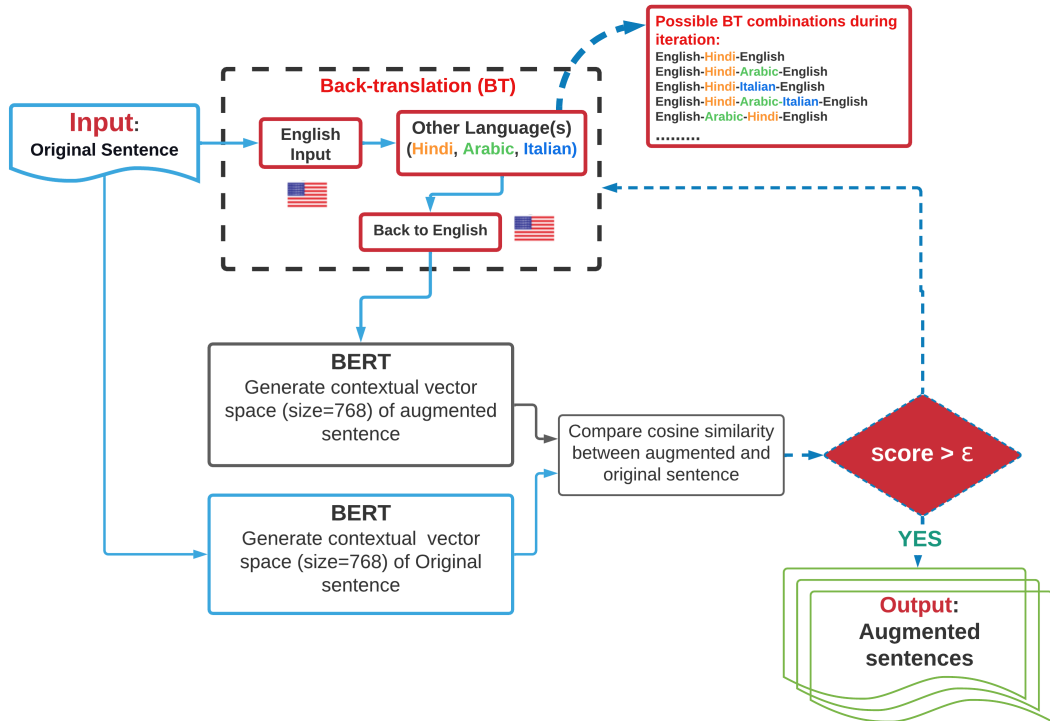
Input:
Original Sentence

Back-translation (BT)

English Input

Other Language(s) (Hindi, Arabic, Italian)

Back to English

Possible BT combinations during iteration:
English-Hindi-English
English-Hindi-Arabic-English
English-Hindi-Italian-English
English-Hindi-Arabic-Italian-English
English-Arabic-Hindi-English
.........

BERT
Generate contextual vector space (size=768) of augmented sentence

BERT
Generate contextual vector space (size=768) of Original sentence

Compare cosine similarity between augmented and original sentence

score > ε

YES

Output:
Augmented sentences